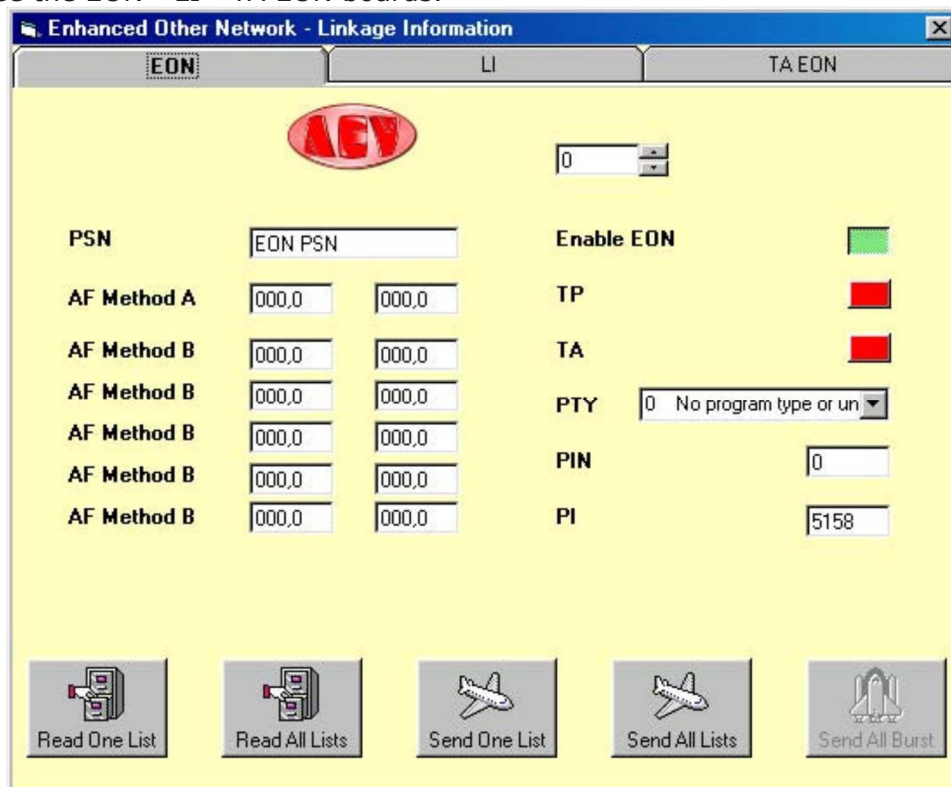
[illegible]

Enhanced Other Network - Linkage Information

EON | LI | TA EON

AEV

0

PSN EON PSN

AF Method A 000,0 000,0

AF Method B 000,0 000,0

AF Method B 000,0 000,0

AF Method B 000,0 000,0

AF Method B 000,0 000,0

AF Method B 000,0 000,0

Enable EON

TP

TA

PTY 0 No program type or un

PIN 0

PI 5158

Read One List

Read All Lists

Send One List

Send All Lists

Send All Burst